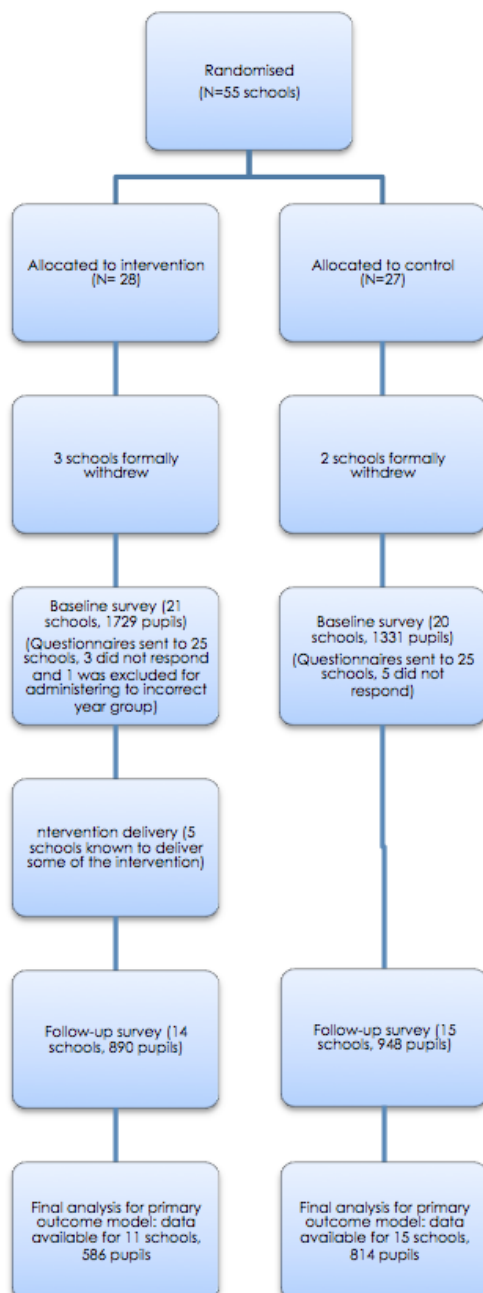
Randomised
(N=55 schools)

Allocated to intervention
(N= 28)

Allocated to control
(N=27)

3 schools formally withdrew

2 schools formally withdrew

Baseline survey (21 schools, 1729 pupils)
(Questionnaires sent to 25 schools, 3 did not respond and 1 was excluded for administering to incorrect year group)

Baseline survey (20 schools, 1331 pupils)
(Questionnaires sent to 25 schools, 5 did not respond)

ntervention delivery (5 schools known to deliver some of the intervention)

Follow-up survey (14 schools, 890 pupils)

Follow-up survey (15 schools, 948 pupils)

Final analysis for primary outcome model: data available for 11 schools, 586 pupils

Final analysis for primary outcome model: data available for 15 schools, 814 pupils